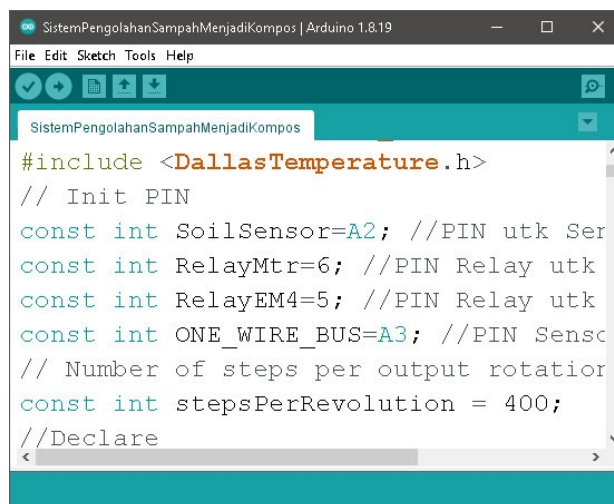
SistemPengolahanSampahMenjadiKompos | Arduino 1.8.19

File Edit Sketch Tools Help

SistemPengolahanSampahMenjadiKompos

#include <DallasTemperature.h>
// Init PIN
const int SoilSensor=A2; //PIN utk Ser
const int RelayMtr=6; //PIN Relay utk
const int RelayEM4=5; //PIN Relay utk
const int ONE_WIRE_BUS=A3; //PIN Senso
// Number of steps per output rotatio
const int stepsPerRevolution = 400;
//Declare